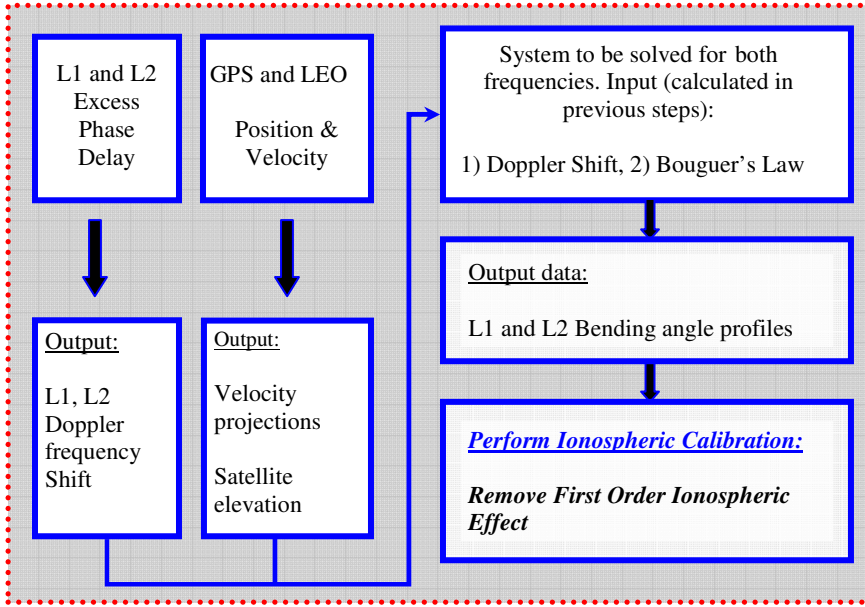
L1 and L2 Excess Phase Delay

GPS and LEO

Position & Velocity

System to be solved for both frequencies. Input (calculated in previous steps):

1) Doppler Shift, 2) Bouguer’s Law

Output data:

L1 and L2 Bending angle profiles

Output:

L1, L2 Doppler frequency Shift

Output:

Velocity projections

Satellite elevation

Perform Ionospheric Calibration:

Remove First Order Ionospheric Effect